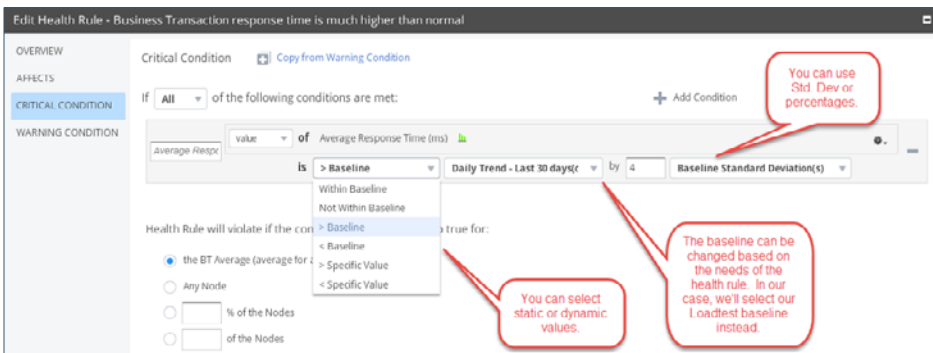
Edit Health Rule - Business Transaction response time is much higher than normal

OVERVIEW
AFFECTS
CRITICAL CONDITION
WARNING CONDITION

Critical Condition
Copy from Warning Condition

If All of the following conditions are met:

Add Condition

You can use Std. Dev or percentages.

Average Respc
value
of
Average Response Time (ms)

is
> Baseline
Daily Trend - Last 30 days(c
by
4
Baseline Standard Deviation(s)

Within Baseline
Not Within Baseline
> Baseline
< Baseline
> Specific Value
< Specific Value

Health Rule will violate if the con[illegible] true for:

the BT Average (average for a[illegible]
Any Node
% of the Nodes
of the Nodes

The baseline can be changed based on the needs of the health rule. In our case, we'll select our Loadtest baseline instead.

You can select static or dynamic values.